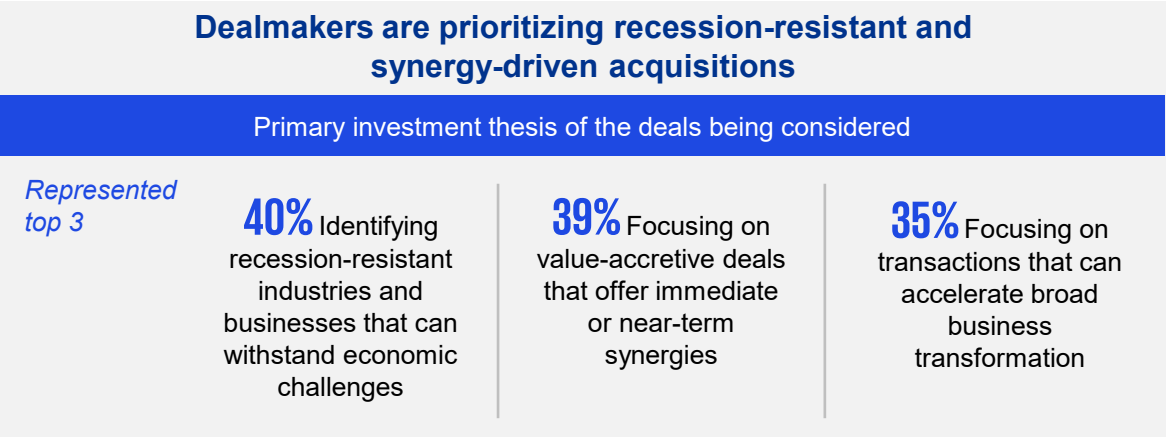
Dealmakers are prioritizing recession-resistant and synergy-driven acquisitions

Primary investment thesis of the deals being considered

Represented top 3

40% Identifying recession-resistant industries and businesses that can withstand economic challenges

39% Focusing on value-accretive deals that offer immediate or near-term synergies

35% Focusing on transactions that can accelerate broad business transformation